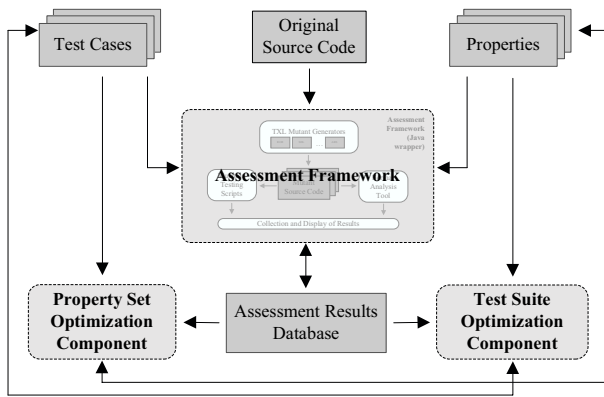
Test Cases

Original Source Code

Properties

TXL Mutant Generators

Assessment Framework (Java wrapper)

Assessment Framework

Testing Scripts

Mutant Source Code

Analysis Tool

Collection and Display of Results

Property Set Optimization Component

Assessment Results Database

Test Suite Optimization Component